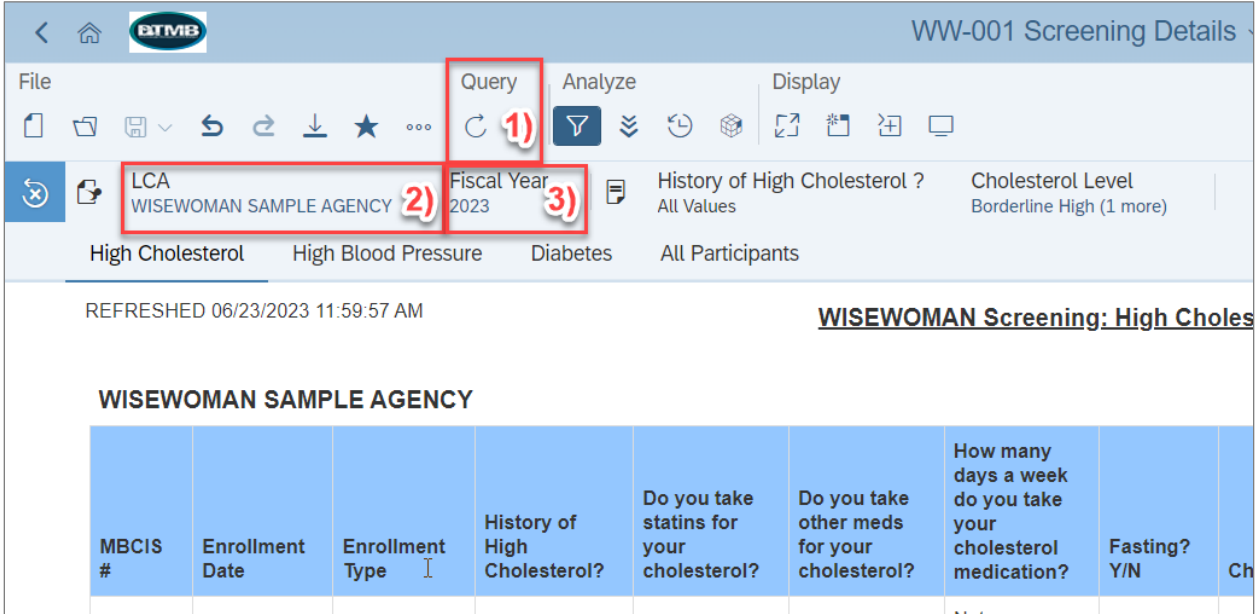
BTMB

WW-001 Screening Details

File

Query

1)

Analyze

Display

LCA
WISEWOMAN SAMPLE AGENCY

2)

Fiscal Year
2023

3)

History of High Cholesterol ?
All Values

Cholesterol Level
Borderline High (1 more)

High Cholesterol High Blood Pressure Diabetes All Participants

REFRESHED 06/23/2023 11:59:57 AM

WISEWOMAN Screening: High Choles

WISEWOMAN SAMPLE AGENCY

| MBCIS # | Enrollment Date | Enrollment Type | History of High Cholesterol? | Do you take statins for your cholesterol? | Do you take other meds for your cholesterol? | How many days a week do you take your cholesterol medication? | Fasting? Y/N | Ch |
|---|---|---|---|---|---|---|---|---|